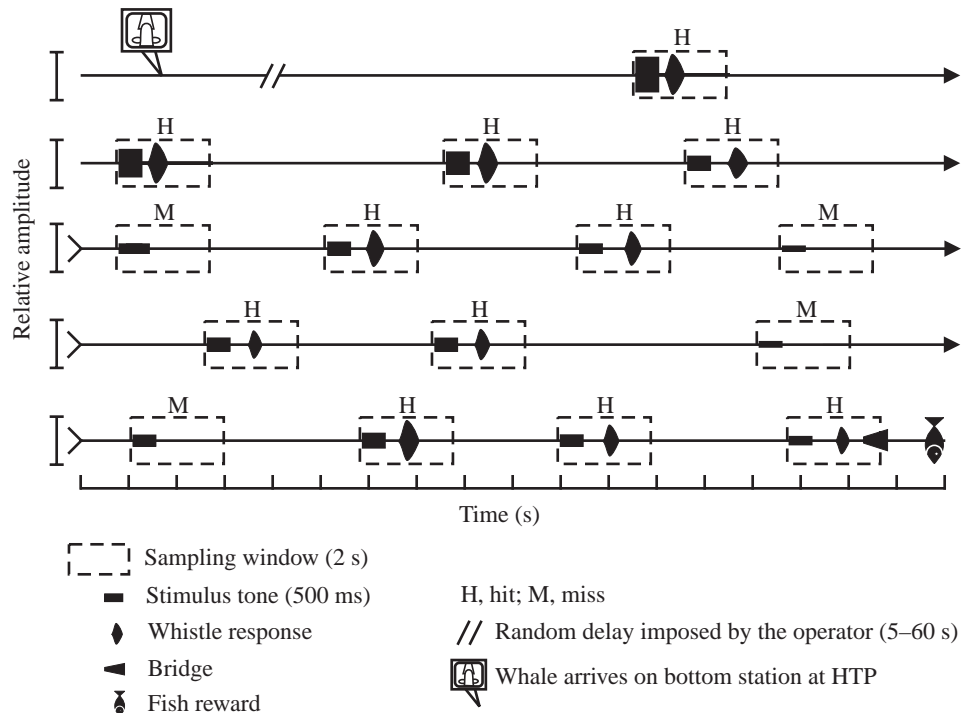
H

H H H

M H H M

H H M

M H H H

Relative amplitude

Time (s)

Sampling window (2 s)

Stimulus tone (500 ms)

Whistle response

Bridge

Fish reward

H, hit; M, miss

// Random delay imposed by the operator (5–60 s)

Whale arrives on bottom station at HTP